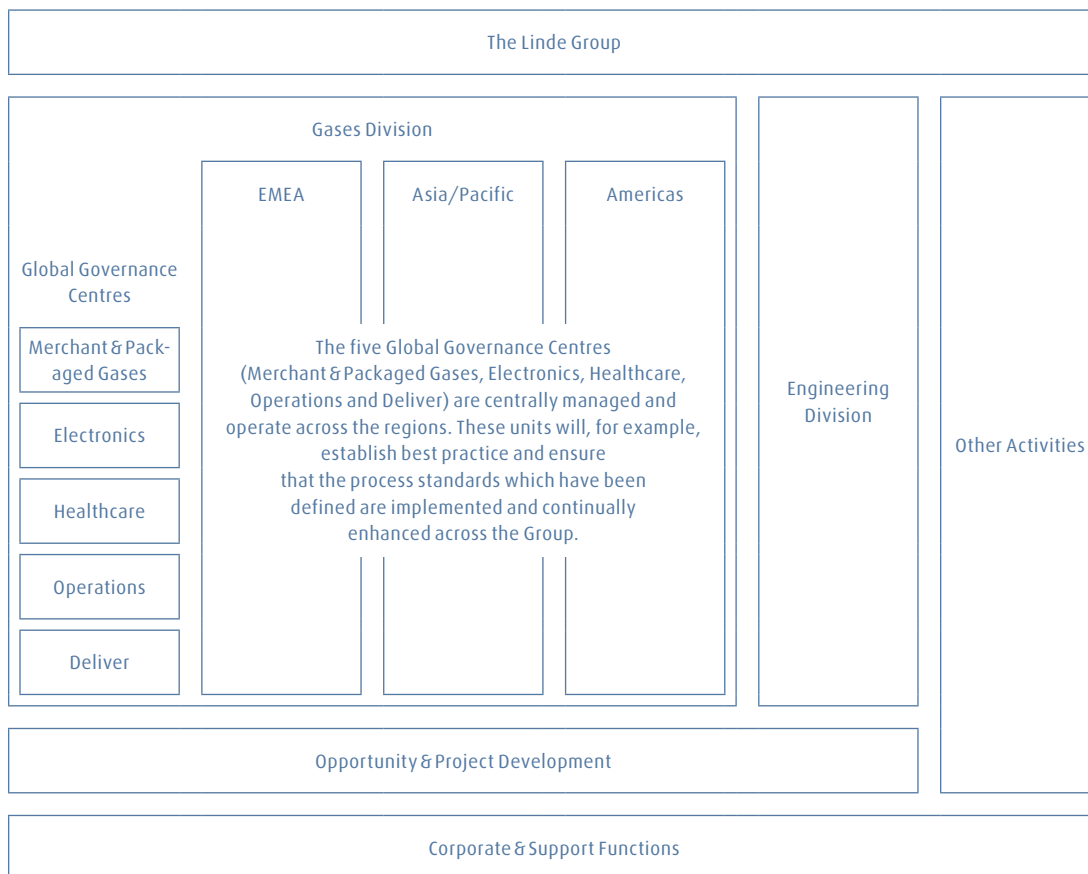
The Linde Group

Gases Division

EMEA

Asia/Pacific

Americas

Global Governance Centres

Merchant & Packaged Gases

Electronics

Healthcare

Operations

Deliver

The five Global Governance Centres (Merchant & Packaged Gases, Electronics, Healthcare, Operations and Deliver) are centrally managed and operate across the regions. These units will, for example, establish best practice and ensure that the process standards which have been defined are implemented and continually enhanced across the Group.

Engineering Division

Other Activities

Opportunity & Project Development

Corporate & Support Functions